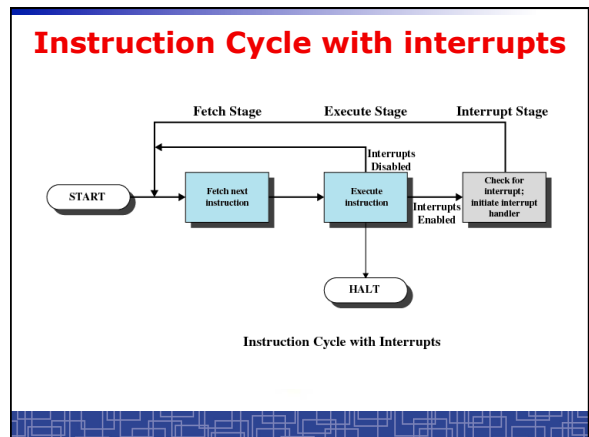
Instruction Cycle with interrupts

Fetch Stage

Execute Stage

Interrupt Stage

Interrupts Disabled

START

Fetch next instruction

Execute instruction

Interrupts Enabled

Check for interrupt; initiate interrupt handler

HALT

Instruction Cycle with Interrupts